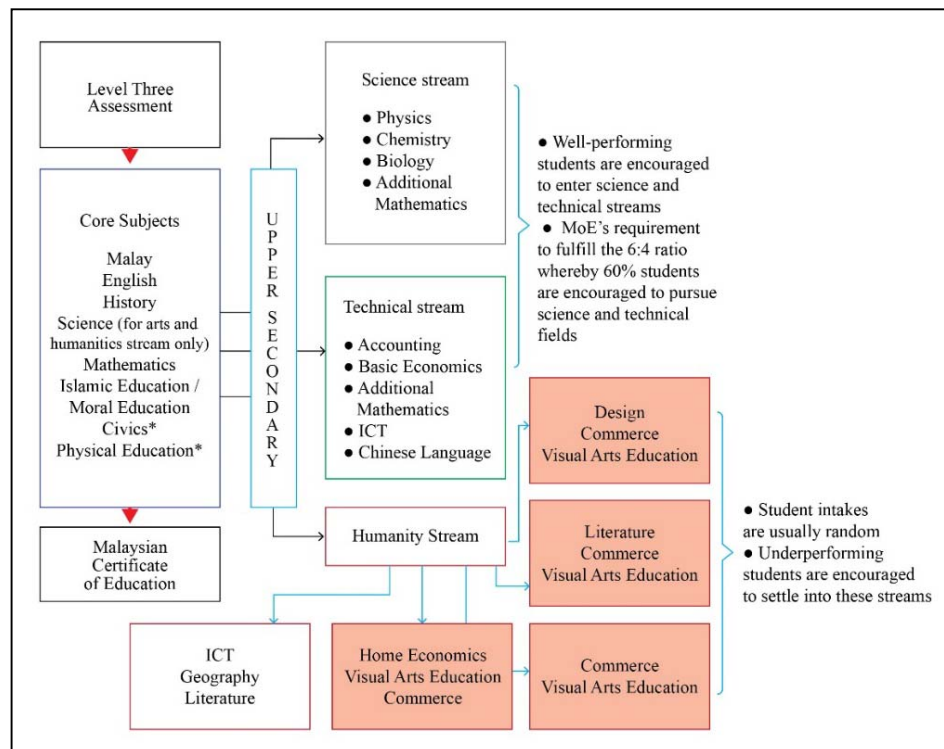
Level Three Assessment

Core Subjects

Malay
English
History
Science (for arts and humanitics stream only)
Mathematics
Islamic Education / Moral Education
Civics*
Physical Education*

Malaysian Certificate of Education

UPPER SECONDARY

Science stream

● Physics
● Chemistry
● Biology
● Additional Mathematics

Technical stream

● Accounting
● Basic Economics
● Additional Mathematics
● ICT
● Chinese Language

● Well-performing students are encouraged to enter science and technical streams
● MoE's requirement to fulfill the 6:4 ratio whereby 60% students are encouraged to pursue science and technical fields

Humanity Stream

Design
Commerce
Visual Arts Education

Literature
Commerce
Visual Arts Education

Commerce
Visual Arts Education

● Student intakes are usually random
● Underperforming students are encouraged to settle into these streams

ICT
Geography
Literature

Home Economics
Visual Arts Education
Commerce